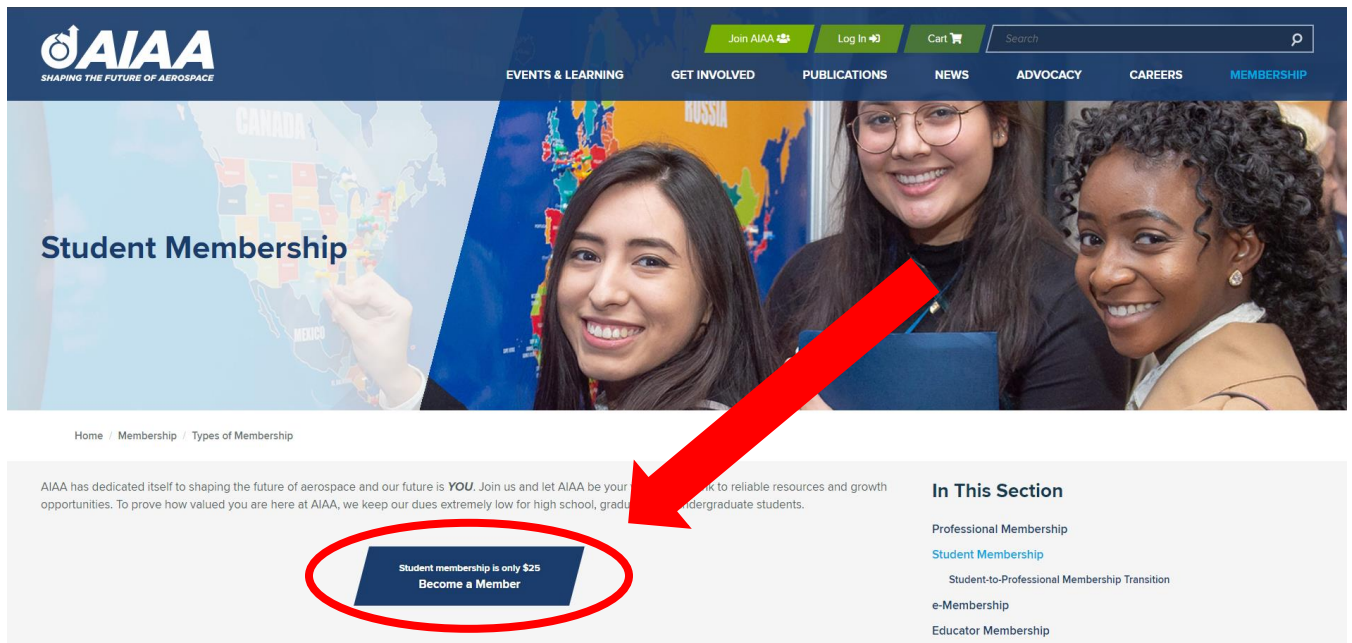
AIAA
SHAPING THE FUTURE OF AEROSPACE

Join AIAA Log In Cart Search

EVENTS & LEARNING GET INVOLVED PUBLICATIONS NEWS ADVOCACY CAREERS MEMBERSHIP

CANADA RUSSIA MEXICO

Student Membership

Home / Membership / Types of Membership

AIAA has dedicated itself to shaping the future of aerospace and our future is *YOU*. Join us and let AIAA be your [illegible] to reliable resources and growth opportunities. To prove how valued you are here at AIAA, we keep our dues extremely low for high school, gradu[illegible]ndergraduate students.

Student membership is only $25
Become a Member

In This Section

Professional Membership
Student Membership
Student-to-Professional Membership Transition
e-Membership
Educator Membership